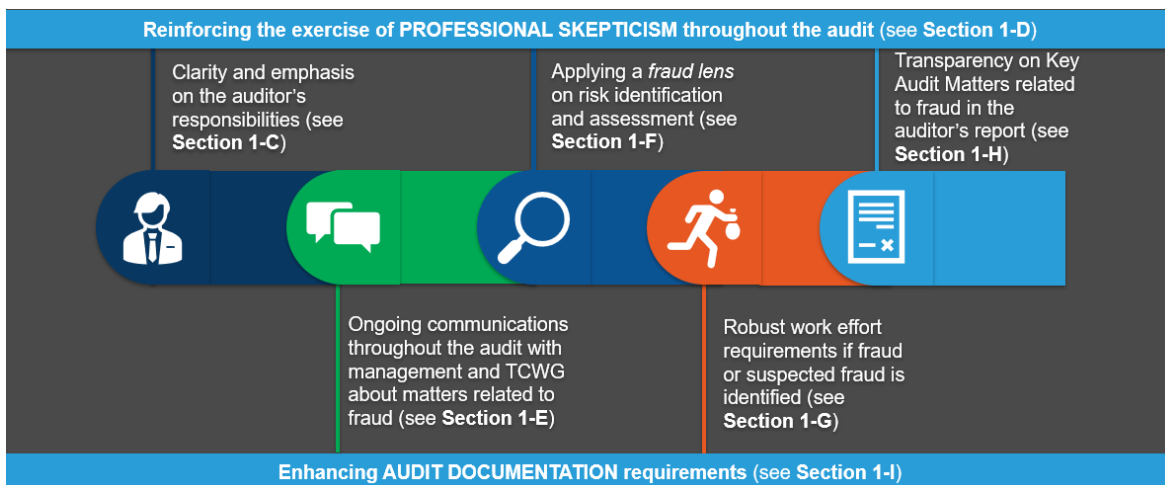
**Reinforcing the exercise of PROFESSIONAL SKEPTICISM throughout the audit** (see **Section 1-D**)

Clarity and emphasis on the auditor's responsibilities (see **Section 1-C**)

Applying a *fraud lens* on risk identification and assessment (see **Section 1-F**)

Transparency on Key Audit Matters related to fraud in the auditor's report (see **Section 1-H**)

Ongoing communications throughout the audit with management and TCWG about matters related to fraud (see **Section 1-E**)

Robust work effort requirements if fraud or suspected fraud is identified (see **Section 1-G**)

**Enhancing AUDIT DOCUMENTATION requirements** (see **Section 1-I**)